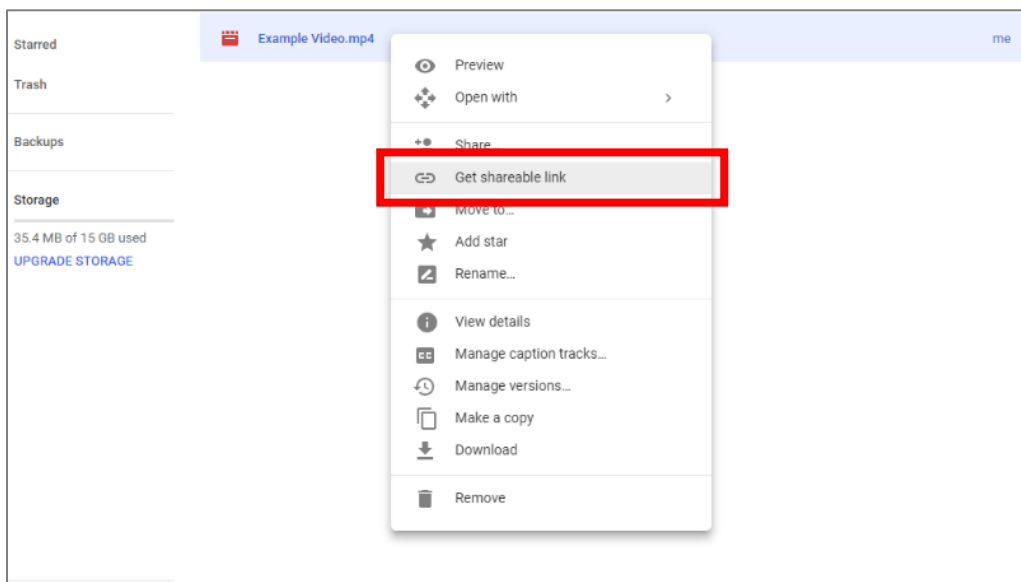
Starred

Trash

Backups

Storage

35.4 MB of 15 GB used

UPGRADE STORAGE

Example Video.mp4

me

Preview

Open with

Share

Get shareable link

Move to...

Add star

Rename...

View details

Manage caption tracks...

Manage versions...

Make a copy

Download

Remove